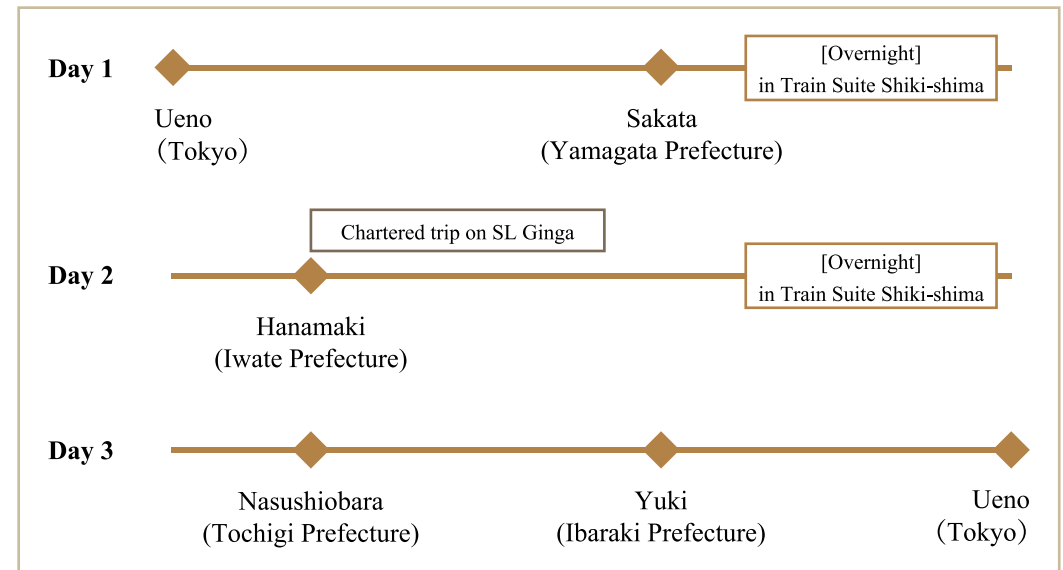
Day 1

[Overnight]
in Train Suite Shiki-shima

Ueno
（Tokyo）

Sakata
(Yamagata Prefecture)

Chartered trip on SL Ginga

Day 2

[Overnight]
in Train Suite Shiki-shima

Hanamaki
(Iwate Prefecture)

Day 3

Nasushiobara
(Tochigi Prefecture)

Yuki
(Ibaraki Prefecture)

Ueno
（Tokyo）